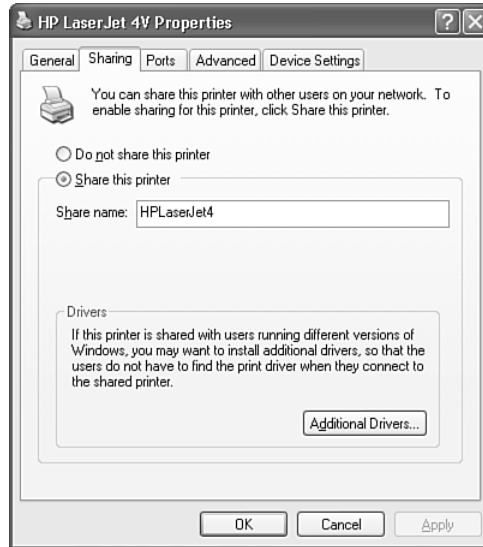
HP LaserJet 4V Properties

?

General | Sharing | Ports | Advanced | Device Settings

You can share this printer with other users on your network. To enable sharing for this printer, click Share this printer.

Do not share this printer

Share this printer

Share name: HPLaserJet4

Drivers

If this printer is shared with users running different versions of Windows, you may want to install additional drivers, so that the users do not have to find the print driver when they connect to the shared printer.

Additional Drivers...

OK | Cancel | Apply